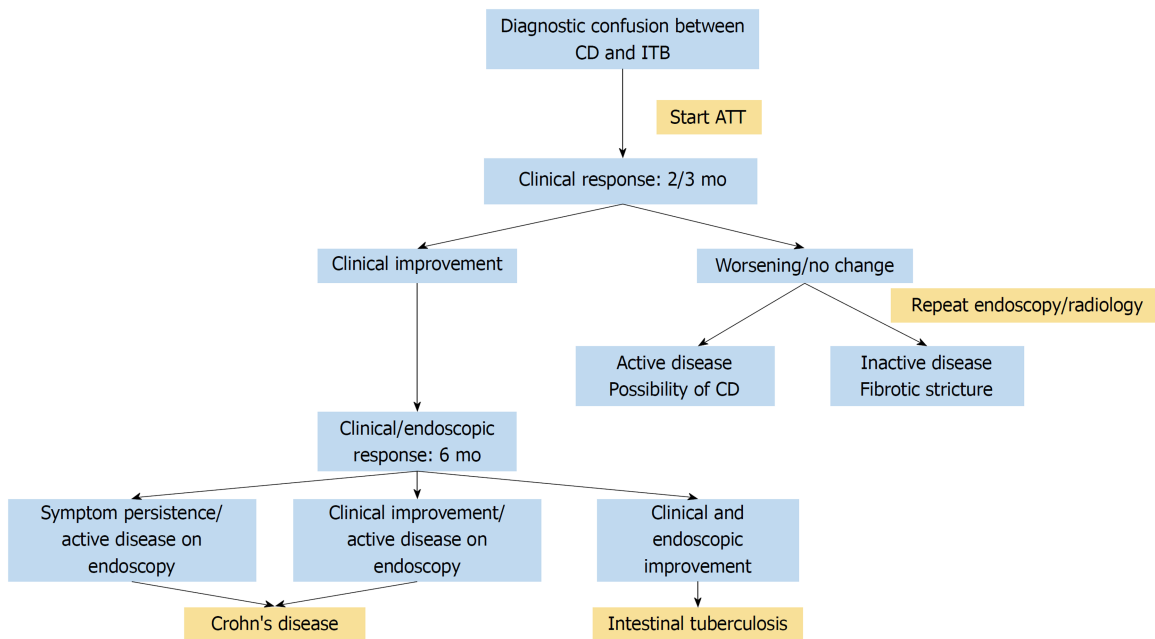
Diagnostic confusion between CD and ITB

Start ATT

Clinical response: 2/3 mo

Clinical improvement

Worsening/no change

Repeat endoscopy/radiology

Active disease
Possibility of CD

Inactive disease
Fibrotic stricture

Clinical/endoscopic response: 6 mo

Symptom persistence/ active disease on endoscopy

Clinical improvement/ active disease on endoscopy

Clinical and endoscopic improvement

Crohn's disease

Intestinal tuberculosis